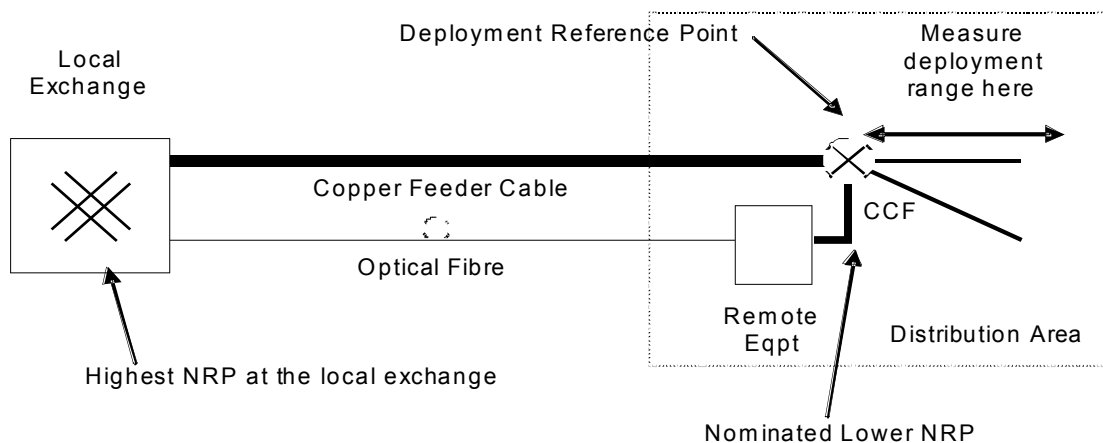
Local Exchange

Deployment Reference Point

Measure deployment range here

Copper Feeder Cable

CCF

Optical Fibre

Remote Eqpt

Distribution Area

Highest NRP at the local exchange

Nominated Lower NRP